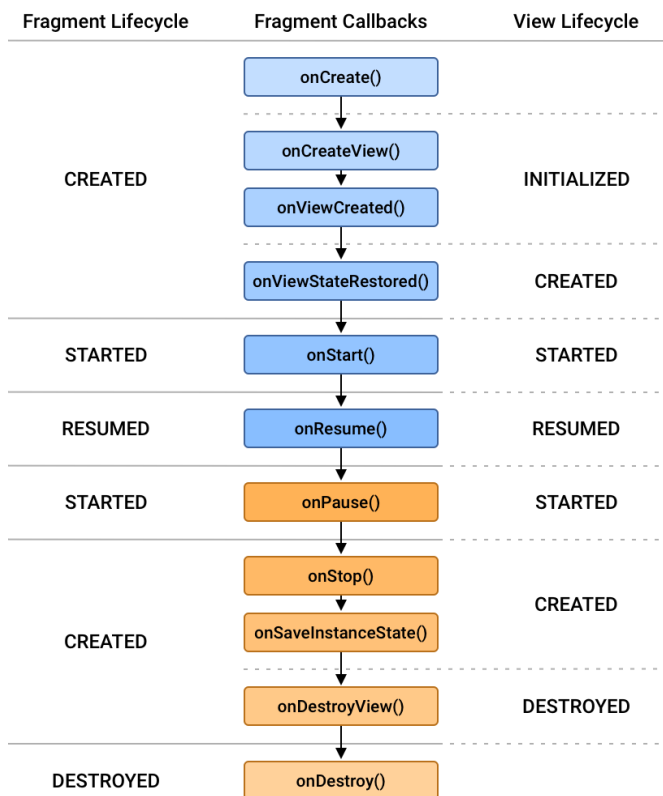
| Fragment Lifecycle | Fragment Callbacks | View Lifecycle |
|---|---|---|
| CREATED | onCreate() | |
| | onCreateView() | INITIALIZED |
| | onViewCreated() | |
| | onViewStateRestored() | CREATED |
| STARTED | onStart() | STARTED |
| RESUMED | onResume() | RESUMED |
| STARTED | onPause() | STARTED |
| CREATED | onStop() | CREATED |
| | onSaveInstanceState() | |
| | onDestroyView() | DESTROYED |
| DESTROYED | onDestroy() | |